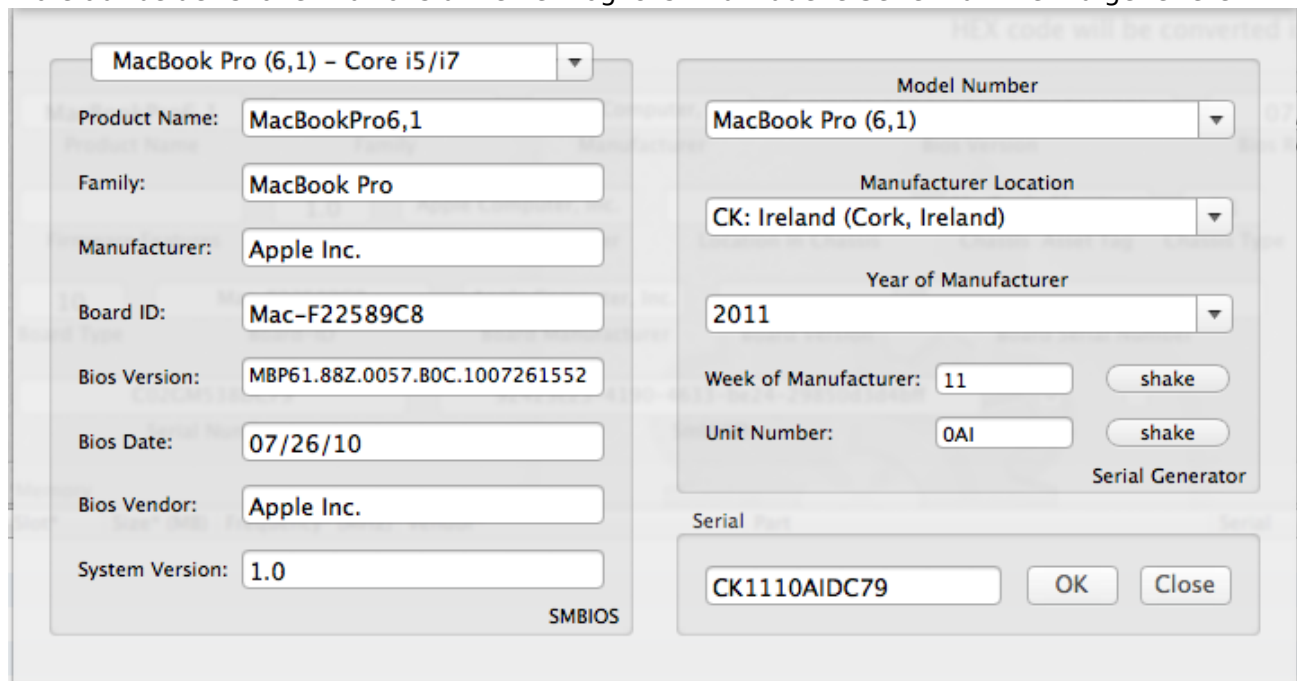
HEX code will be converted

MacBook Pro (6,1) - Core i5/i7

Product Name: MacBookPro6,1

Family: MacBook Pro

Manufacturer: Apple Inc.

Board ID: Mac-F22589C8

Bios Version: MBP61.88Z.0057.B0C.1007261552

Bios Date: 07/26/10

Bios Vendor: Apple Inc.

System Version: 1.0

SMBIOS

Model Number

MacBook Pro (6,1)

Manufacturer Location

CK: Ireland (Cork, Ireland)

Year of Manufacturer

2011

Week of Manufacturer: 11 shake

Unit Number: 0AI shake

Serial Generator

Serial

CK1110AIDC79 OK Close